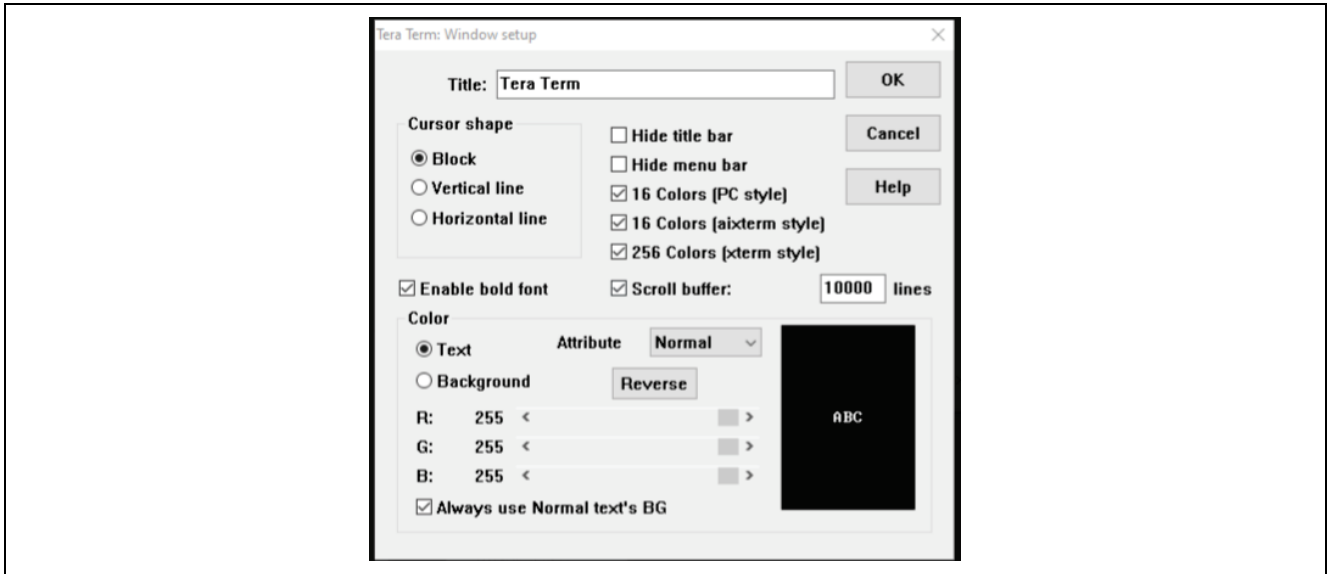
Tera Term: Window setup

×

Title: Tera Term

OK

Cancel

Help

Cursor shape

Block

Vertical line

Horizontal line

Hide title bar

Hide menu bar

16 Colors (PC style)

16 Colors (aixterm style)

256 Colors (xterm style)

Enable bold font

Scroll buffer: 10000 lines

Color

Text

Background

Attribute Normal

Reverse

R: 255 < >

G: 255 < >

B: 255 < >

ABC

Always use Normal text's BG